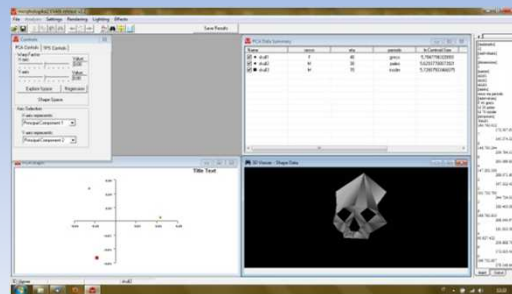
MorphoJ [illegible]

File Analysis Settings Rendering Lighting Effects

Save Results

Controls

PCA Controls | TPS Controls

Warp Factor

Value
0.00

Value
0.00

Explore Space | Regression

Shape Space

Axis Selection

X axis represents
PrincipalComponent 1

Y axis represents
PrincipalComponent 2

PCA Data Summary

| Name | taxon | sex | periods | In Centroid Size |
|---|---|---|---|---|
| skull1 | f | 40 | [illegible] | 5.7547796120950 |
| skull2 | m | 38 | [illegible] | 5.6297756872301 |
| skull3 | m | 55 | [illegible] | 5.7907965466075 |

Title Text

3D Viewer - Shape Data

Apply | Close

skull3